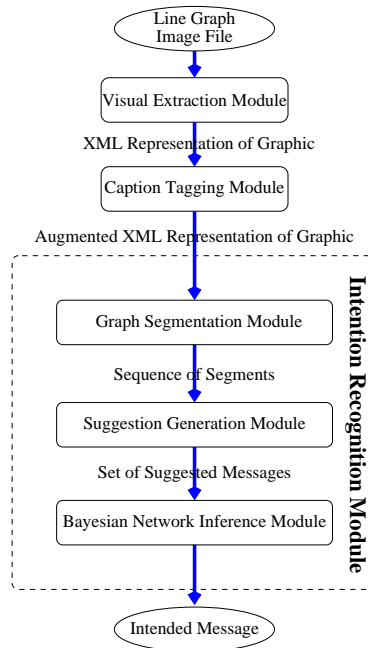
Line Graph Image File

Visual Extraction Module

XML Representation of Graphic

Caption Tagging Module

Augmented XML Representation of Graphic

Intention Recognition Module

Graph Segmentation Module

Sequence of Segments

Suggestion Generation Module

Set of Suggested Messages

Bayesian Network Inference Module

Intended Message